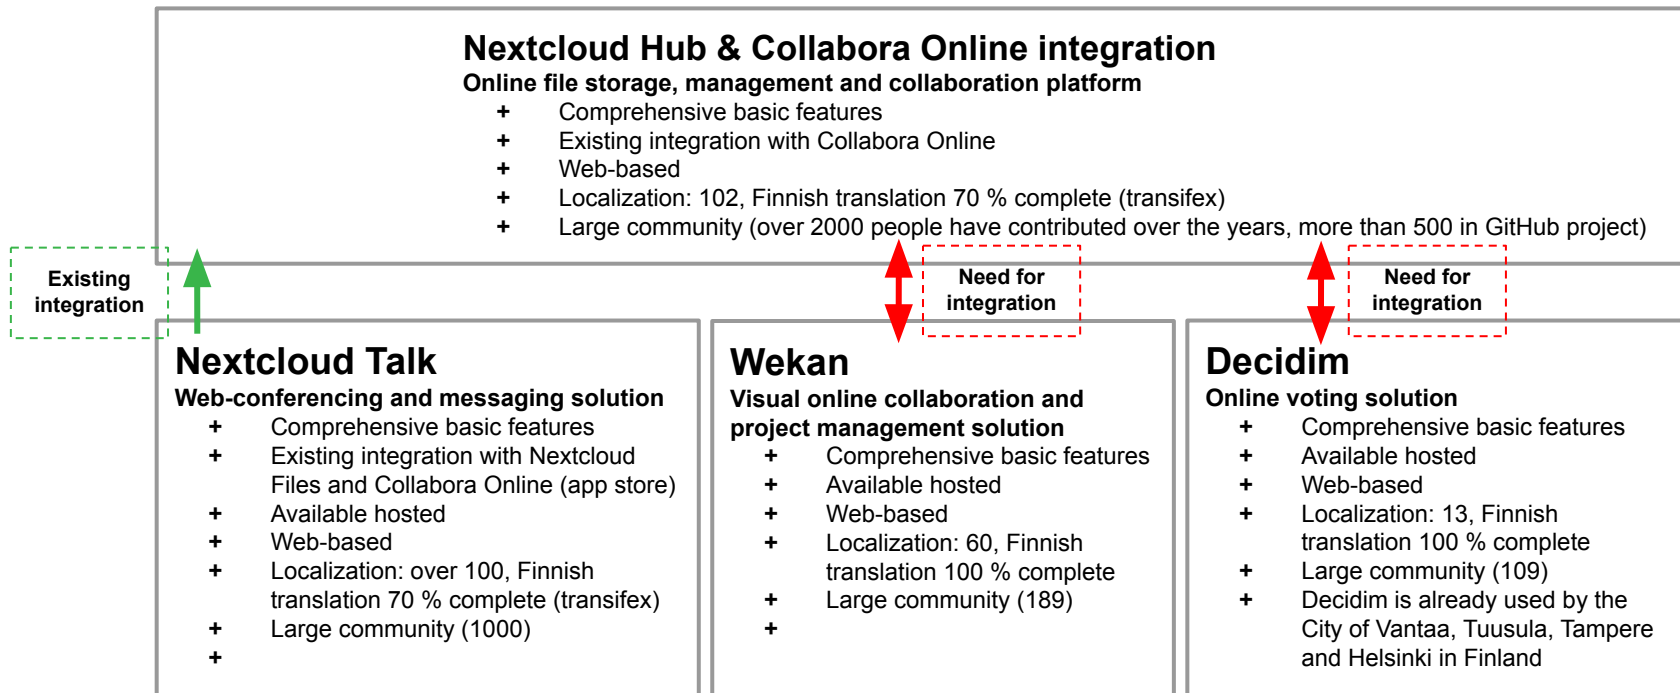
Nextcloud Hub & Collabora Online integration
Online file storage, management and collaboration platform
+ Comprehensive basic features
+ Existing integration with Collabora Online
+ Web-based
+ Localization: 102, Finnish translation 70 % complete (transifex)
+ Large community (over 2000 people have contributed over the years, more than 500 in GitHub project)

Existing integration

Need for integration

Need for integration

Nextcloud Talk
Web-conferencing and messaging solution
+ Comprehensive basic features
+ Existing integration with Nextcloud Files and Collabora Online (app store)
+ Available hosted
+ Web-based
+ Localization: over 100, Finnish translation 70 % complete (transifex)
+ Large community (1000)
+

Wekan
Visual online collaboration and project management solution
+ Comprehensive basic features
+ Available hosted
+ Web-based
+ Localization: 60, Finnish translation 100 % complete
+ Large community (189)
+

Decidim
Online voting solution
+ Comprehensive basic features
+ Available hosted
+ Web-based
+ Localization: 13, Finnish translation 100 % complete
+ Large community (109)
+ Decidim is already used by the City of Vantaa, Tuusula, Tampere and Helsinki in Finland